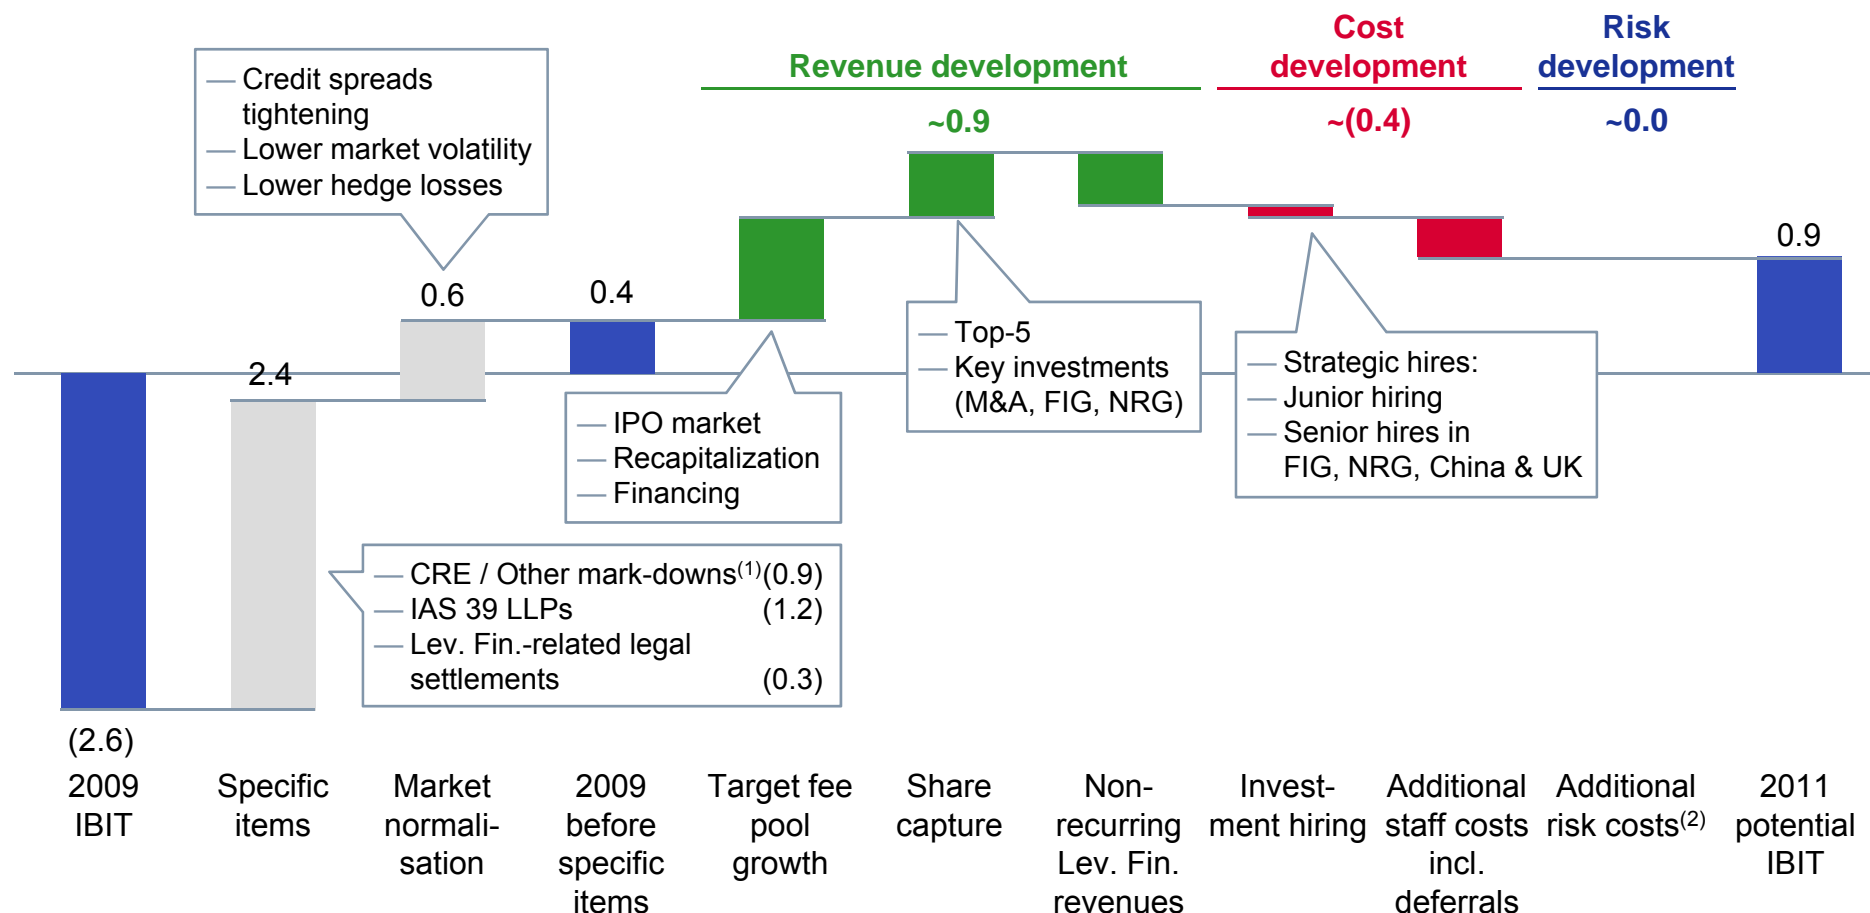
Revenue development
~0.9

Cost development
~(0.4)

Risk development
~0.0

— Credit spreads tightening
— Lower market volatility
— Lower hedge losses

0.6
0.4
2.4
0.9

— Top-5
— Key investments (M&A, FIG, NRG)

— Strategic hires:
— Junior hiring
— Senior hires in FIG, NRG, China & UK

— IPO market
— Recapitalization
— Financing

— CRE / Other mark-downs$^{(1)}$ (0.9)
— IAS 39 LLPs (1.2)
— Lev. Fin.-related legal settlements (0.3)

(2.6)

2009 IBIT

Specific items

Market normalisation

2009 before specific items

Target fee pool growth

Share capture

Non-recurring Lev. Fin. revenues

Investment hiring

Additional staff costs incl. deferrals

Additional risk costs$^{(2)}$

2011 potential IBIT